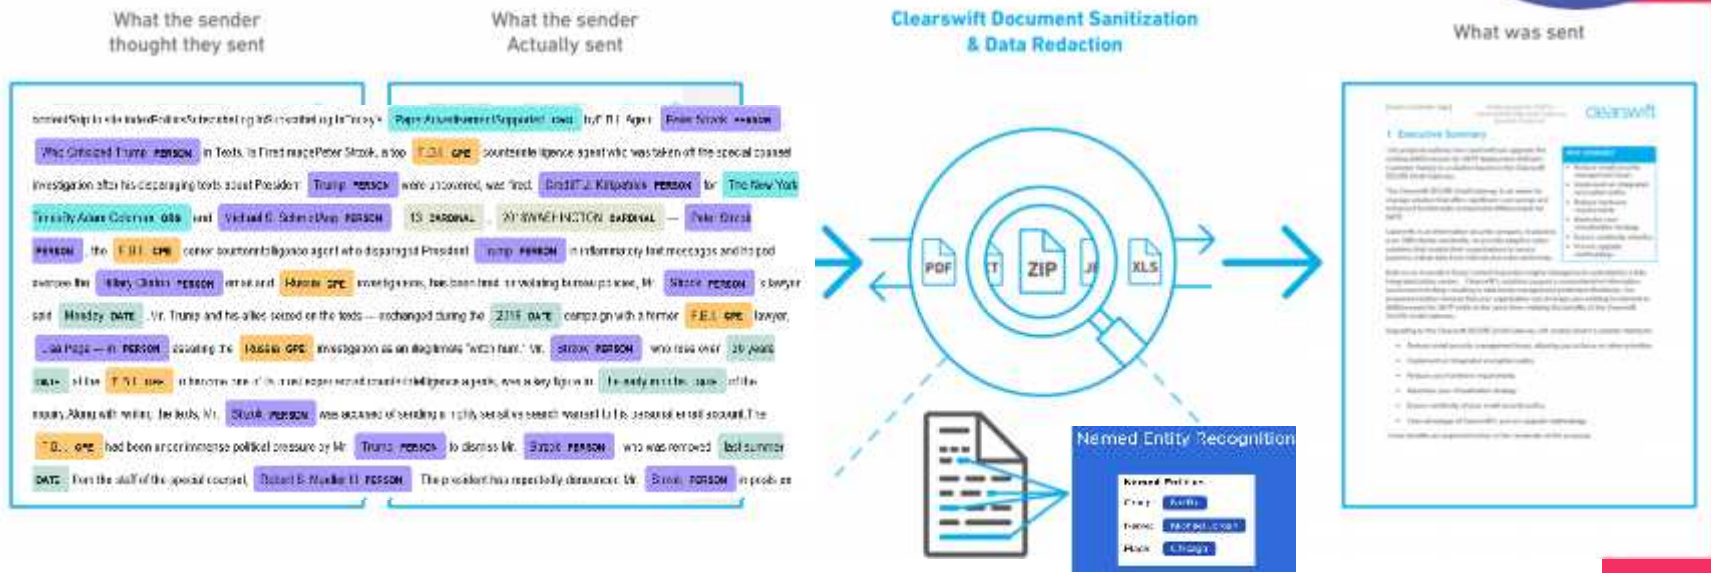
What the sender thought they sent

What the sender Actually sent

Clearswift Document Sanitization & Data Redaction

What was sent

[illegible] Page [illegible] ORG by F.B.I. Agent Peter Strzok PERSON

Who Criticized Trump PERSON in Texts, Is Fired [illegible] Peter Strzok, a top F.B.I. GPE counterintelligence agent who was taken off the special counsel

investigation after his disparaging texts about President Trump PERSON were uncovered, was fired. Credit J. Kirkpatrick PERSON for The New York

Times By Adam Goldman ORG and Michael S. Schmidt PERSON 13 CARDINAL 2018 WASHINGTON CARDINAL — Peter Strzok

PERSON the F.B.I. GPE senior counterintelligence agent who disparaged President Trump PERSON in inflammatory text messages and helped

oversee the Hillary Clinton PERSON email and Russia GPE investigations, has been fired for violating bureau policies, Mr. Strzok PERSON 's lawyer

said Monday DATE . Mr. Trump and his allies seized on the texts — exchanged during the 2016 DATE campaign with a former F.B.I. GPE lawyer,

Lisa Page — in PERSON assailing the Russia GPE investigation as an illegitimate "witch hunt." Mr. Strzok PERSON who rose over 20 years

DATE at the F.B.I. GPE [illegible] Friday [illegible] DATE of the

inquiry. Along with writing the texts, Mr. Strzok PERSON was accused of sending a highly sensitive search warrant to his personal email account. The

F.B.I. GPE had been under immense political pressure by Mr. Trump PERSON to dismiss Mr. Strzok PERSON who was removed last summer

DATE from the staff of the special counsel, Robert S. Mueller III PERSON The president has repeatedly denounced Mr. Strzok PERSON in posts on

PDF

ZIP

XLS

Named Entity Recognition

Named Entities

Clearswift